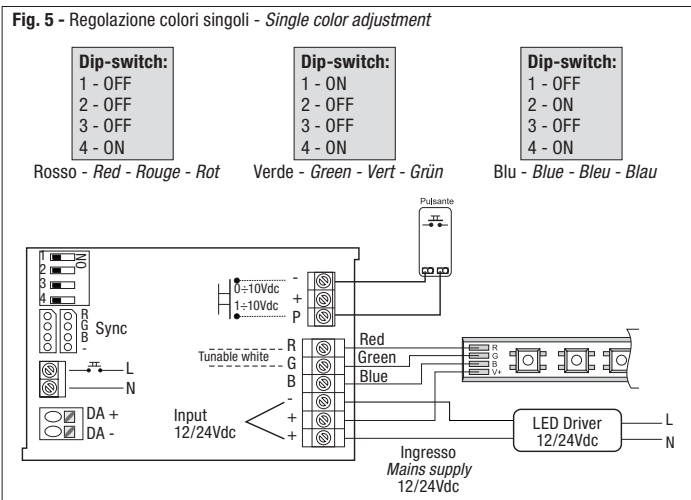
**Fig. 5 -** Regolazione colori singoli - *Single color adjustment*

**Dip-switch:**
1 - OFF
2 - OFF
3 - OFF
4 - ON

Rosso - *Red - Rouge - Rot*

**Dip-switch:**
1 - ON
2 - OFF
3 - OFF
4 - ON

Verde - *Green - Vert - Grün*

**Dip-switch:**
1 - OFF
2 - ON
3 - OFF
4 - ON

Blu - *Blue - Bleu - Blau*

Pulsante

1
2
3
4
ON

R
G
B
-
Sync

L
N

DA +
DA -

0÷10Vdc
1÷10Vdc
-
+
P

Tunable white
R
G
B
-
+
+

Red
Green
Blue

R
G
B
V+

Input
12/24Vdc

LED Driver
12/24Vdc

L
N

Ingresso
*Mains supply*
12/24Vdc